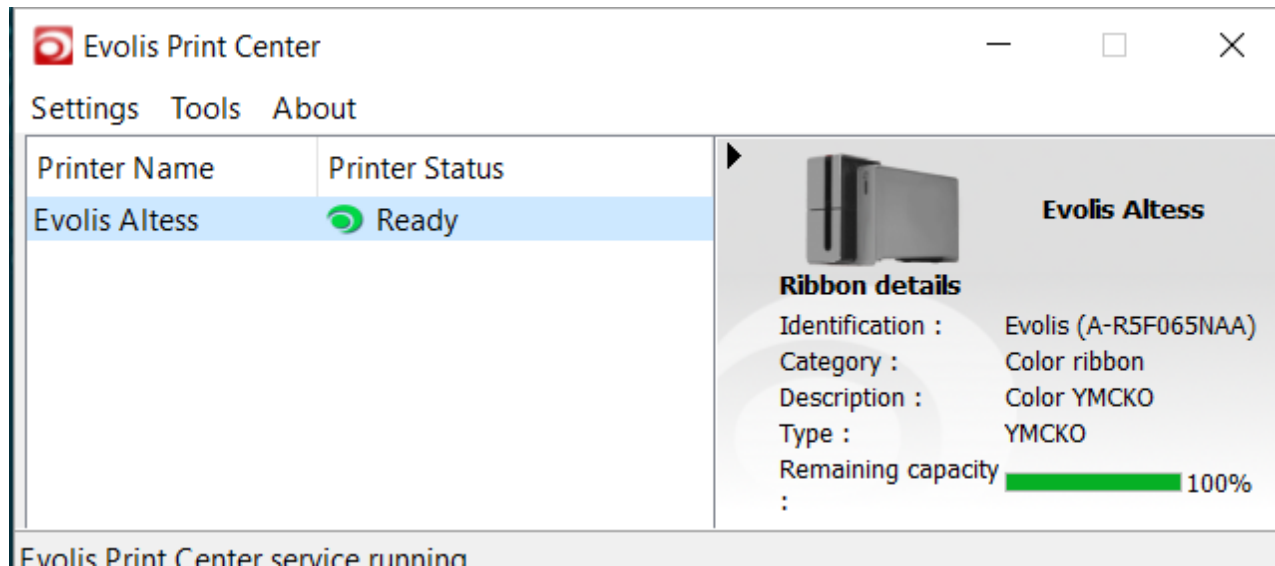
Evolis Print Center

Settings Tools About

| Printer Name | Printer Status |
|---|---|
| Evolis Altess | Ready |

Evolis Altess

Ribbon details

Identification : Evolis (A-R5F065NAA)

Category : Color ribbon

Description : Color YMCKO

Type : YMCKO

Remaining capacity : 100%

Evolis Print Center service running